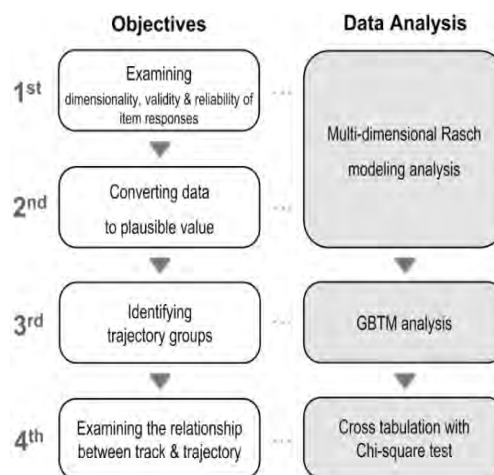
Objectives

Data Analysis

1st

Examining dimensionality, validity & reliability of item responses

Multi-dimensional Rasch modeling analysis

2nd

Converting data to plausible value

3rd

Identifying trajectory groups

GBTM analysis

4th

Examining the relationship between track & trajectory

Cross tabulation with Chi-square test